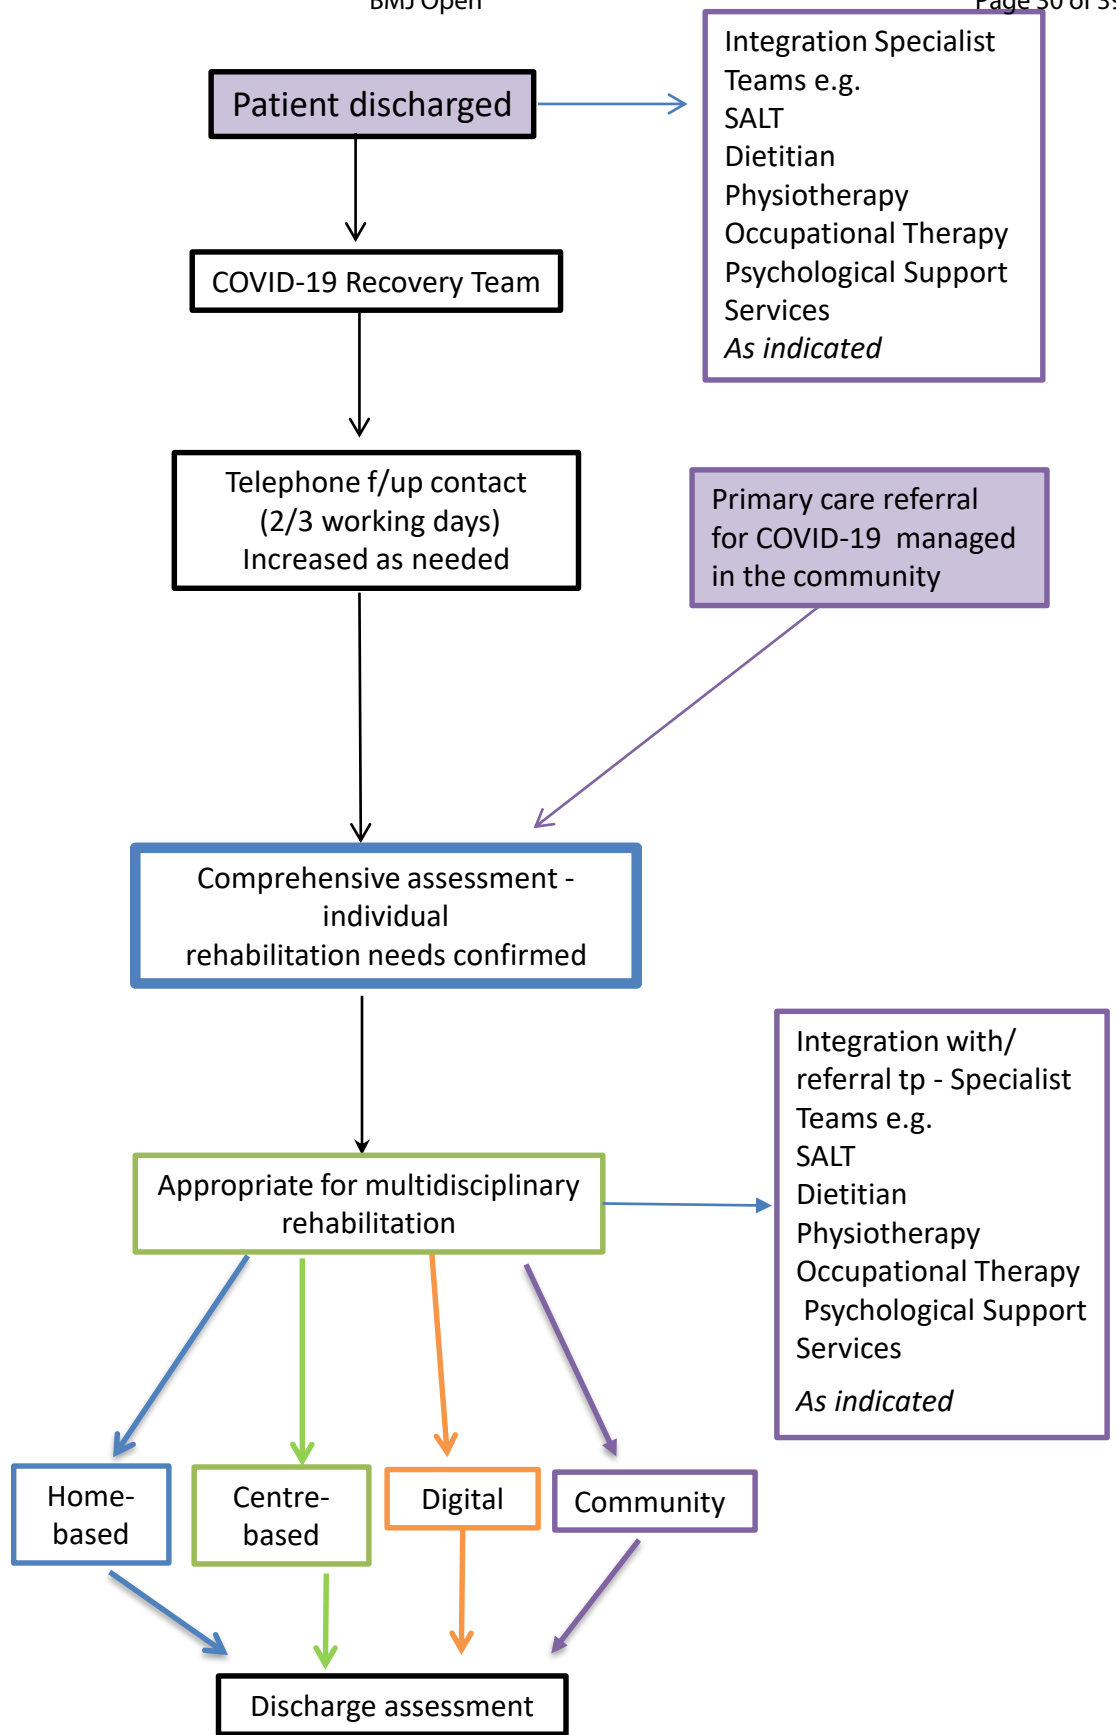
BMJ Open

Page 30 of 3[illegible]

Patient discharged

Integration Specialist Teams e.g.
SALT
Dietitian
Physiotherapy
Occupational Therapy
Psychological Support Services
*As indicated*

COVID-19 Recovery Team

Telephone f/up contact (2/3 working days) Increased as needed

Primary care referral for COVID-19 managed in the community

Comprehensive assessment - individual rehabilitation needs confirmed

Integration with/ referral tp - Specialist Teams e.g.
SALT
Dietitian
Physiotherapy
Occupational Therapy
Psychological Support Services

*As indicated*

Appropriate for multidisciplinary rehabilitation

Home-based

Centre-based

Digital

Community

Discharge assessment